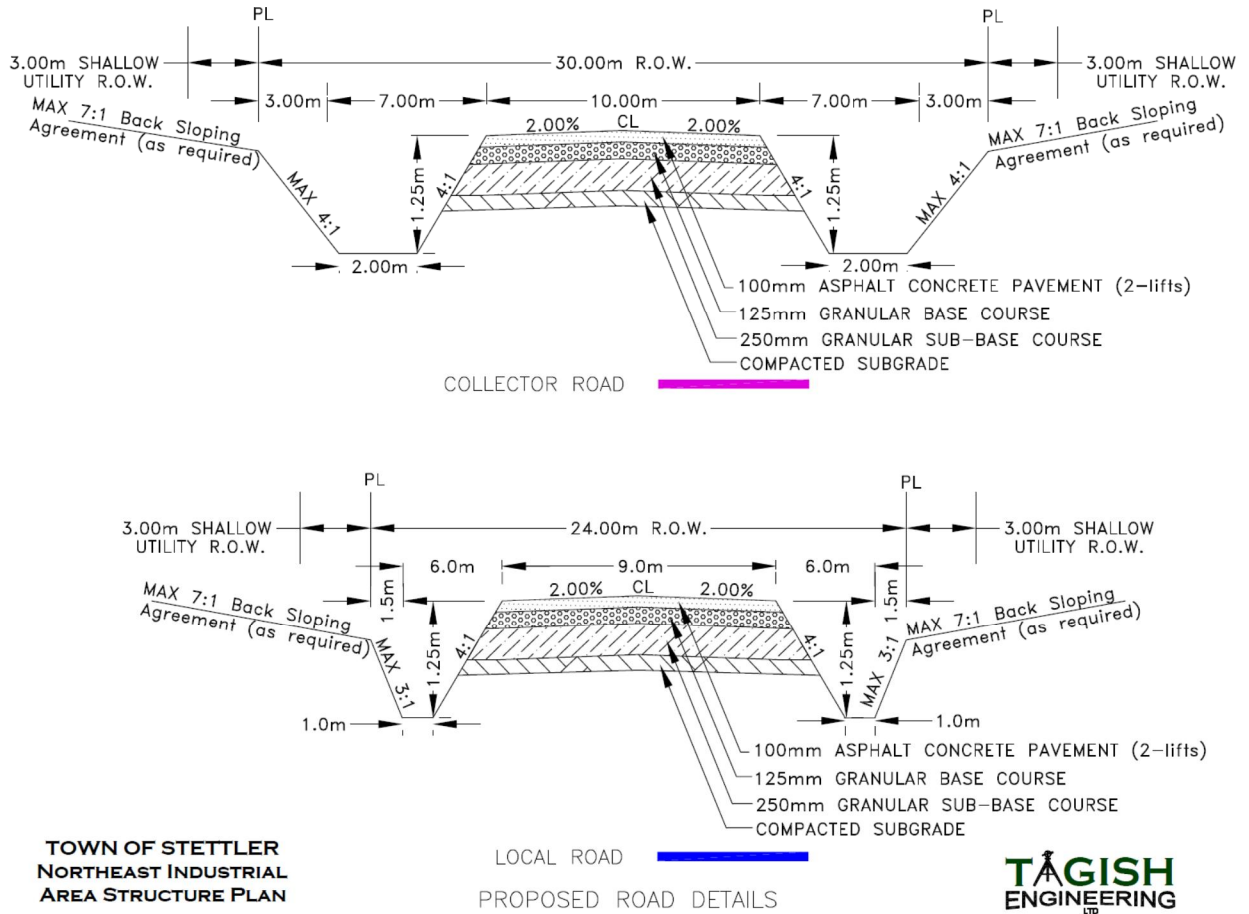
PL

PL

3.00m SHALLOW UTILITY R.O.W.

30.00m R.O.W.

3.00m SHALLOW UTILITY R.O.W.

3.00m

7.00m

10.00m

7.00m

3.00m

MAX 7:1 Back Sloping Agreement (as required)

2.00%

CL

2.00%

MAX 7:1 Back Sloping Agreement (as required)

MAX 4:1

1.25m

4:1

4:1

1.25m

MAX 4:1

2.00m

2.00m

100mm ASPHALT CONCRETE PAVEMENT (2-lifts)
125mm GRANULAR BASE COURSE
250mm GRANULAR SUB-BASE COURSE
COMPACTED SUBGRADE

COLLECTOR ROAD

PL

PL

3.00m SHALLOW UTILITY R.O.W.

24.00m R.O.W.

3.00m SHALLOW UTILITY R.O.W.

6.0m

9.0m

6.0m

1.5m

2.00%

CL

2.00%

1.5m

MAX 7:1 Back Sloping Agreement (as required)

MAX 3:1

1.25m

4:1

4:1

1.25m

MAX 3:1

MAX 7:1 Back Sloping Agreement (as required)

1.0m

1.0m

100mm ASPHALT CONCRETE PAVEMENT (2-lifts)
125mm GRANULAR BASE COURSE
250mm GRANULAR SUB-BASE COURSE
COMPACTED SUBGRADE

TOWN OF STETTLER
NORTHEAST INDUSTRIAL
AREA STRUCTURE PLAN

LOCAL ROAD

PROPOSED ROAD DETAILS

TAGISH ENGINEERING LTD